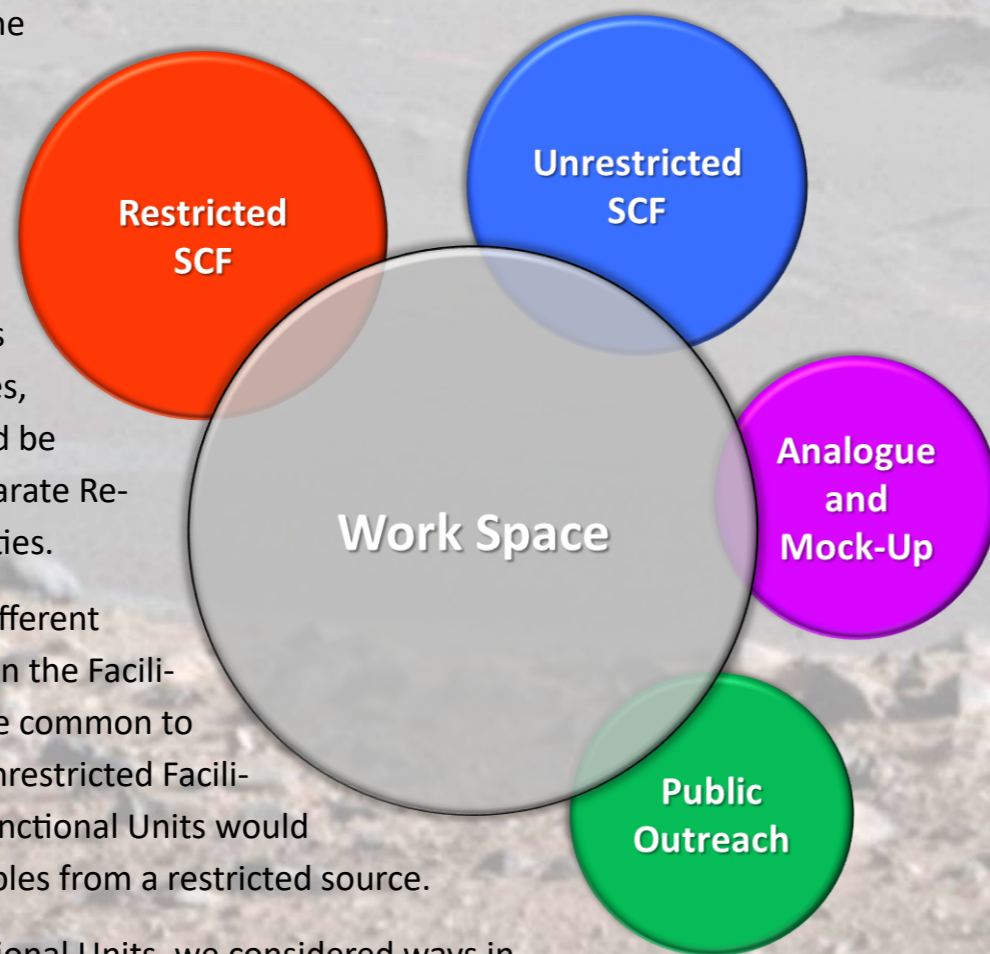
ne

Restricted SCF

Unrestricted SCF

s
es,
d be
arate Re-
ties.

Work Space

Analogue and Mock-Up

fferent
n the Facili-
e common to
nrestricted Facili-
nctional Units would
ples from a restricted source.

Public Outreach

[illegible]